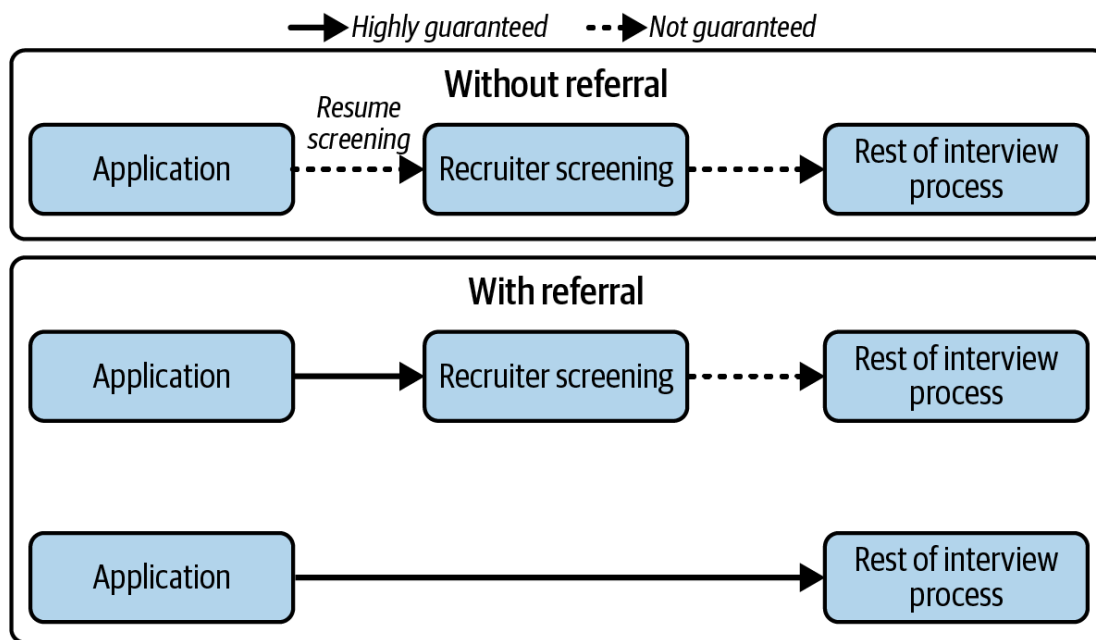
Highly guaranteed
Not guaranteed

Without referral

Application
Resume screening
Recruiter screening
Rest of interview process

With referral

Application
Recruiter screening
Rest of interview process

Application
Rest of interview process